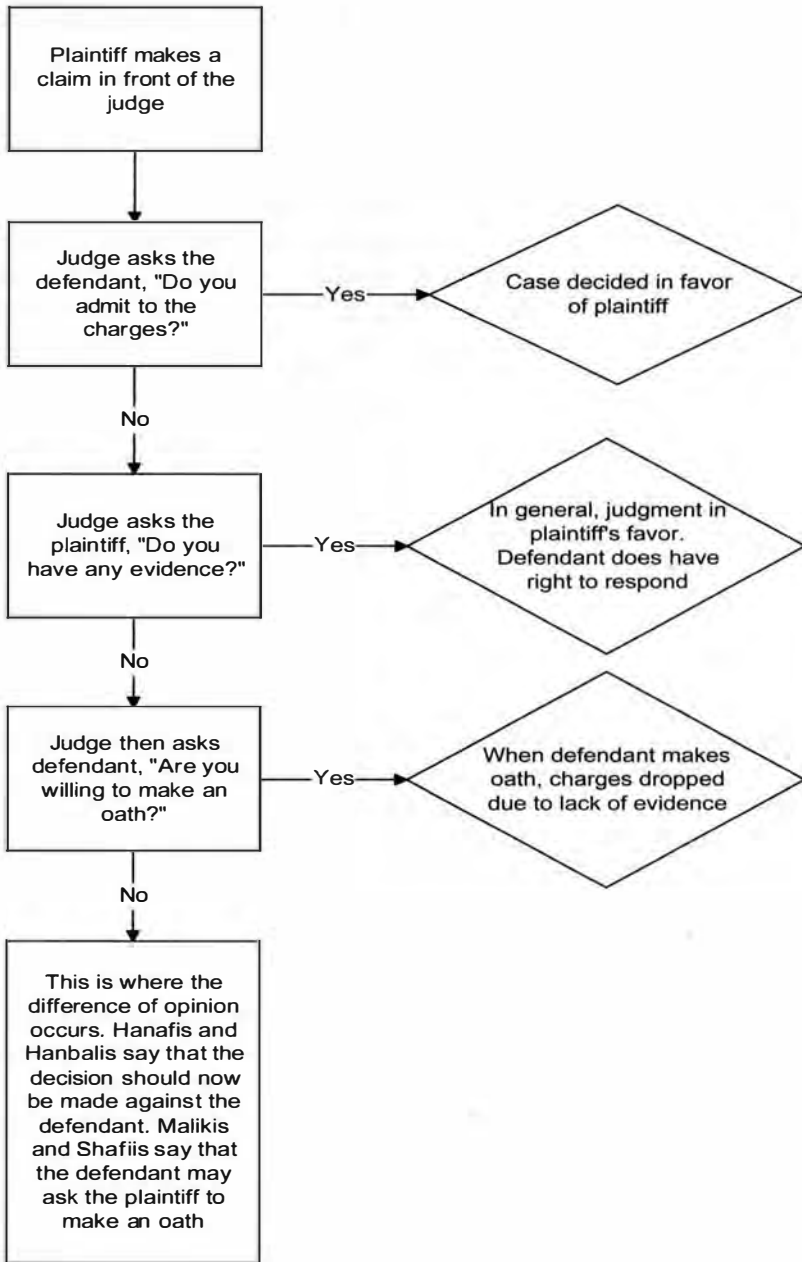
Plaintiff makes a claim in front of the judge

Judge asks the defendant, "Do you admit to the charges?"

Yes

Case decided in favor of plaintiff

No

Judge asks the plaintiff, "Do you have any evidence?"

Yes

In general, judgment in plaintiff's favor. Defendant does have right to respond

No

Judge then asks defendant, "Are you willing to make an oath?"

Yes

When defendant makes oath, charges dropped due to lack of evidence

No

This is where the difference of opinion occurs. Hanafis and Hanbalis say that the decision should now be made against the defendant. Malikis and Shafiis say that the defendant may ask the plaintiff to make an oath